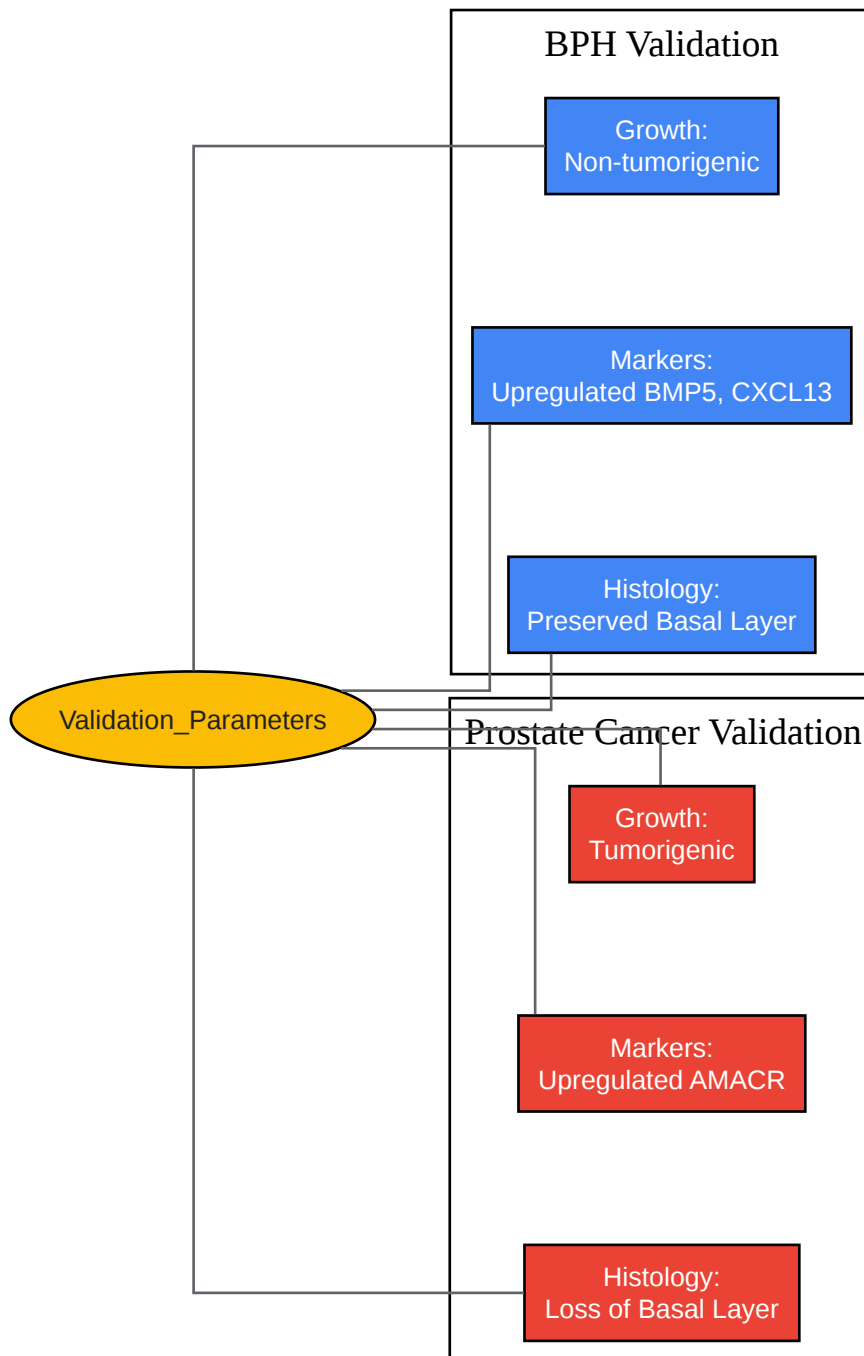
BPH Validation

Growth:
Non-tumorigenic

Markers:
Upregulated BMP5, CXCL13

Histology:
Preserved Basal Layer

Validation_Parameters

Prostate Cancer Validation

Growth:
Tumorigenic

Markers:
Upregulated AMACR

Histology:
Loss of Basal Layer